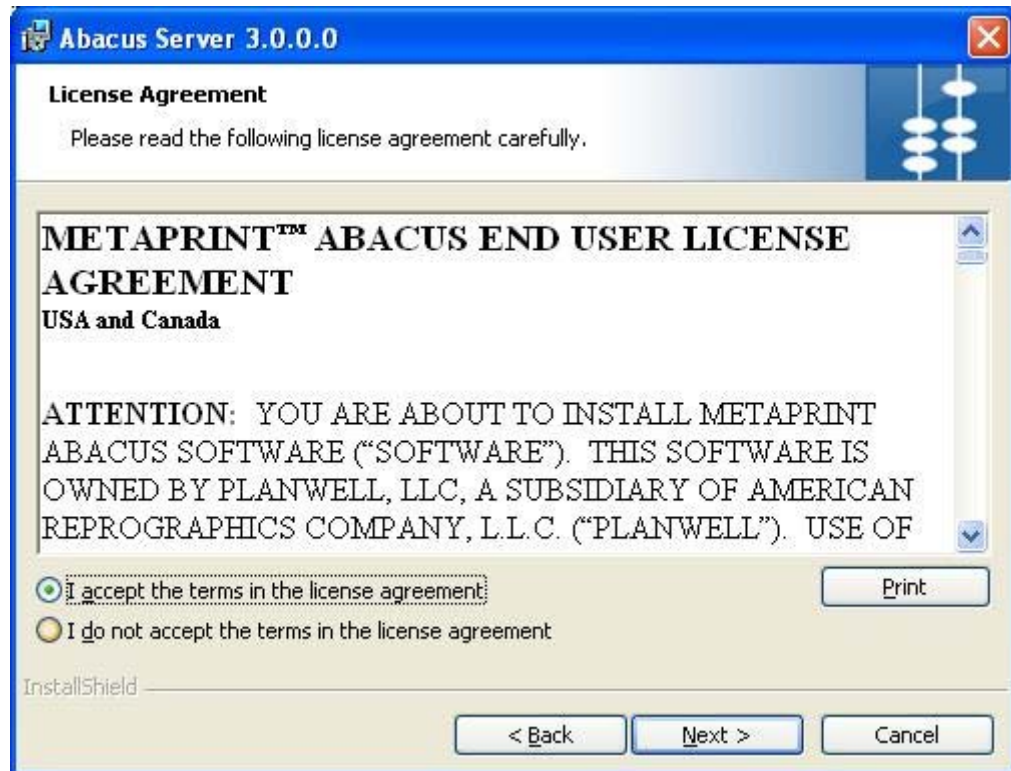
Abacus Server 3.0.0.0

License Agreement

Please read the following license agreement carefully.

METAPRINT™ ABACUS END USER LICENSE AGREEMENT
USA and Canada

ATTENTION: YOU ARE ABOUT TO INSTALL METAPRINT ABACUS SOFTWARE ("SOFTWARE"). THIS SOFTWARE IS OWNED BY PLANWELL, LLC, A SUBSIDIARY OF AMERICAN REPROGRAPHICS COMPANY, L.L.C. ("PLANWELL"). USE OF

I accept the terms in the license agreement

I do not accept the terms in the license agreement

Print

InstallShield

< Back

Next >

Cancel